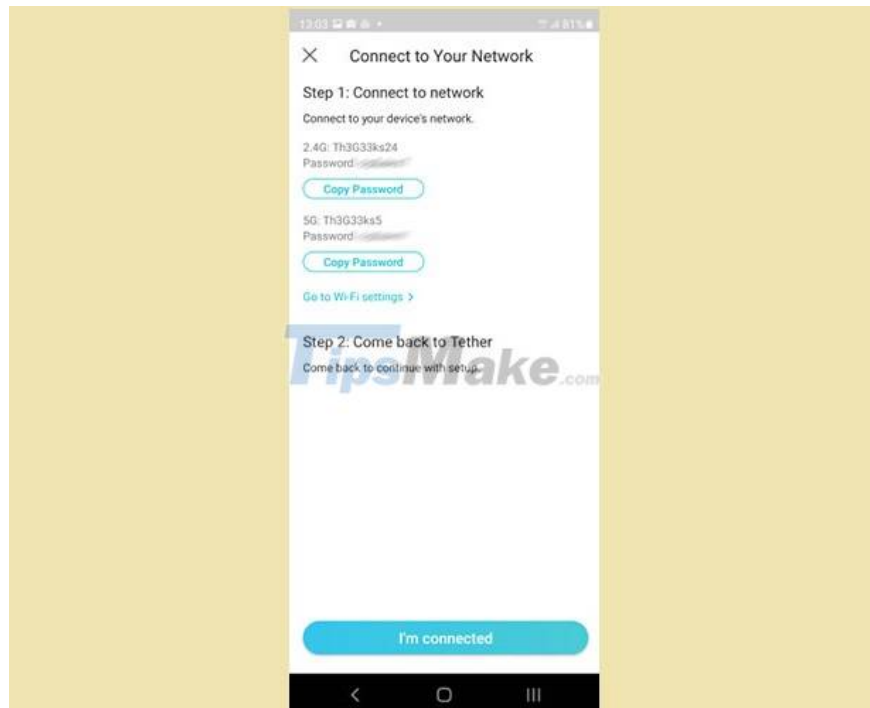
13:03 81%

Connect to Your Network

Step 1: Connect to network

Connect to your device's network.

2.4G: Th3G33ks24
Password: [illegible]

Copy Password

5G: Th3G33ks5
Password: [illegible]

Copy Password

Go to Wi-Fi settings >

Step 2: Come back to Tether

Come back to continue with setup.

TipsMake.com

I'm connected